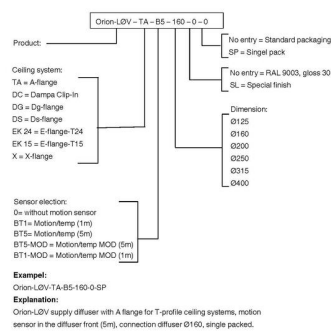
Orion-LØV – TA – B5 – 160 – 0 – 0

Product:

No entry = Standard packaging
SP = Singel pack

Ceiling system:
TA = A-flange
DC = Dampa Clip-In
DG = Dg-flange
DS = Ds-flange
EK 24 = E-flange-T24
EK 15 = E-flange-T15
X = X-flange

No entry = RAL 9003, gloss 30
SL = Special finish

Dimension:
Ø125
Ø160
Ø200
Ø250
Ø315
Ø400

Sensor election:
0= without motion sensor
BT1= Motion/temp (1m)
BT5= Motion/temp (5m)
BT5-MOD = Motion/temp MOD (5m)
BT1-MOD = Motion/temp MOD (1m)

Exampel:
Orion-LØV-TA-B5-160-0-SP

Explanation:
Orion-LØV supply diffuser with A flange for T-profile ceiling systems, motion sensor in the diffuser front (5m), connection diffuser Ø160, single packed.